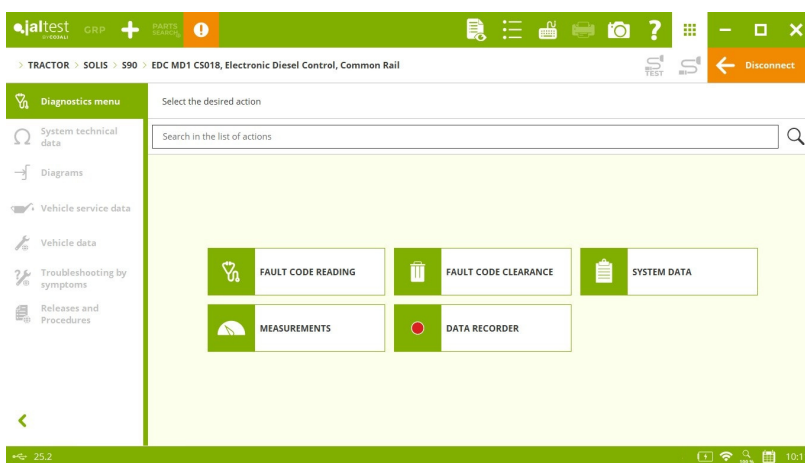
jaltest by COJALI GRP PARTS SEARCH

> TRACTOR > SOLIS > S90 > EDC MD1 CS018, Electronic Diesel Control, Common Rail

TEST

Disconnect

Diagnostics menu

System technical data

Diagrams

Vehicle service data

Vehicle data

Troubleshooting by symptoms

Releases and Procedures

Select the desired action

Search in the list of actions

FAULT CODE READING

FAULT CODE CLEARANCE

SYSTEM DATA

MEASUREMENTS

DATA RECORDER

25.2

100 %

10:1